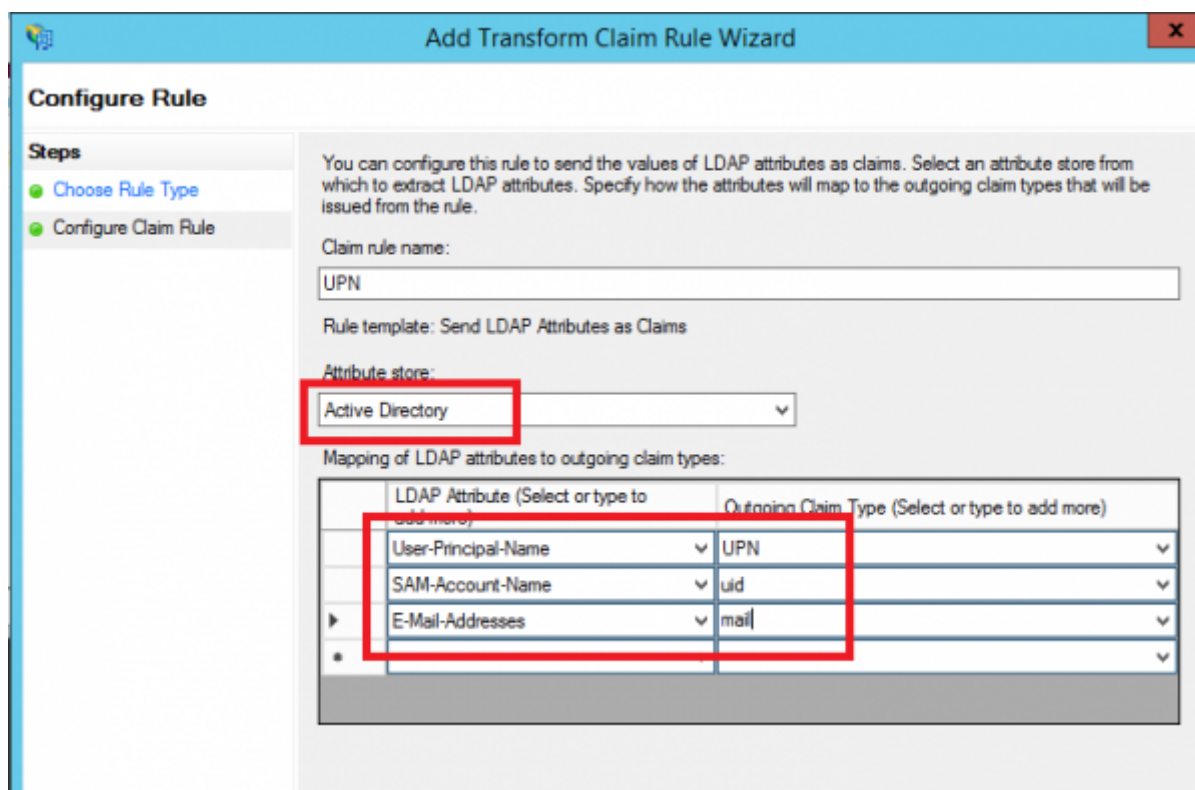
Add Transform Claim Rule Wizard

Configure Rule

Steps

Choose Rule Type

Configure Claim Rule

You can configure this rule to send the values of LDAP attributes as claims. Select an attribute store from which to extract LDAP attributes. Specify how the attributes will map to the outgoing claim types that will be issued from the rule.

Claim rule name:

UPN

Rule template: Send LDAP Attributes as Claims

Attribute store:

Active Directory

Mapping of LDAP attributes to outgoing claim types:

| | LDAP Attribute (Select or type to add more) | Outgoing Claim Type (Select or type to add more) |
|---|---|---|
| | User-Principal-Name | UPN |
| | SAM-Account-Name | uid |
| ▶ | E-Mail-Addresses | mail |
| * | | |